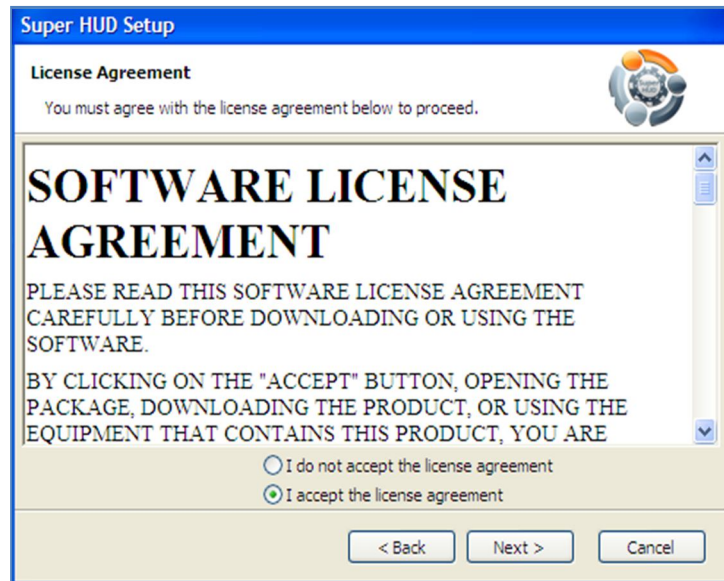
Super HUD Setup

License Agreement

You must agree with the license agreement below to proceed.

Super HUD

SOFTWARE LICENSE AGREEMENT

PLEASE READ THIS SOFTWARE LICENSE AGREEMENT CAREFULLY BEFORE DOWNLOADING OR USING THE SOFTWARE.

BY CLICKING ON THE "ACCEPT" BUTTON, OPENING THE PACKAGE, DOWNLOADING THE PRODUCT, OR USING THE EQUIPMENT THAT CONTAINS THIS PRODUCT, YOU ARE

I do not accept the license agreement

I accept the license agreement

< Back

Next >

Cancel